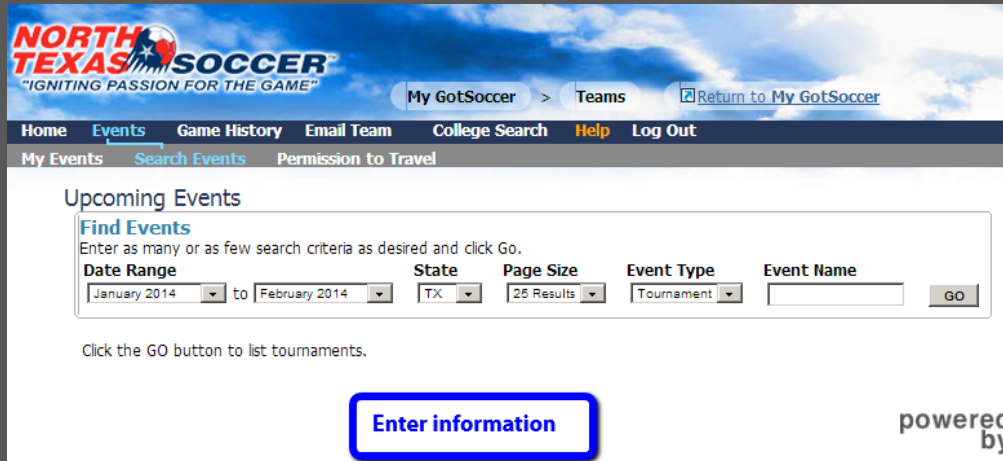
NORTH TEXAS SOCCER
"IGNITING PASSION FOR THE GAME"

My GotSoccer > Teams

Return to My GotSoccer

Home Events Game History Email Team College Search Help Log Out

My Events Search Events Permission to Travel

Upcoming Events

Find Events

Enter as many or as few search criteria as desired and click Go.

| Date Range | | State | Page Size | Event Type | Event Name | |
|---|---|---|---|---|---|---|
| January 2014 | to February 2014 | TX | 25 Results | Tournament | | GO |

Click the GO button to list tournaments.

Enter information

powered by